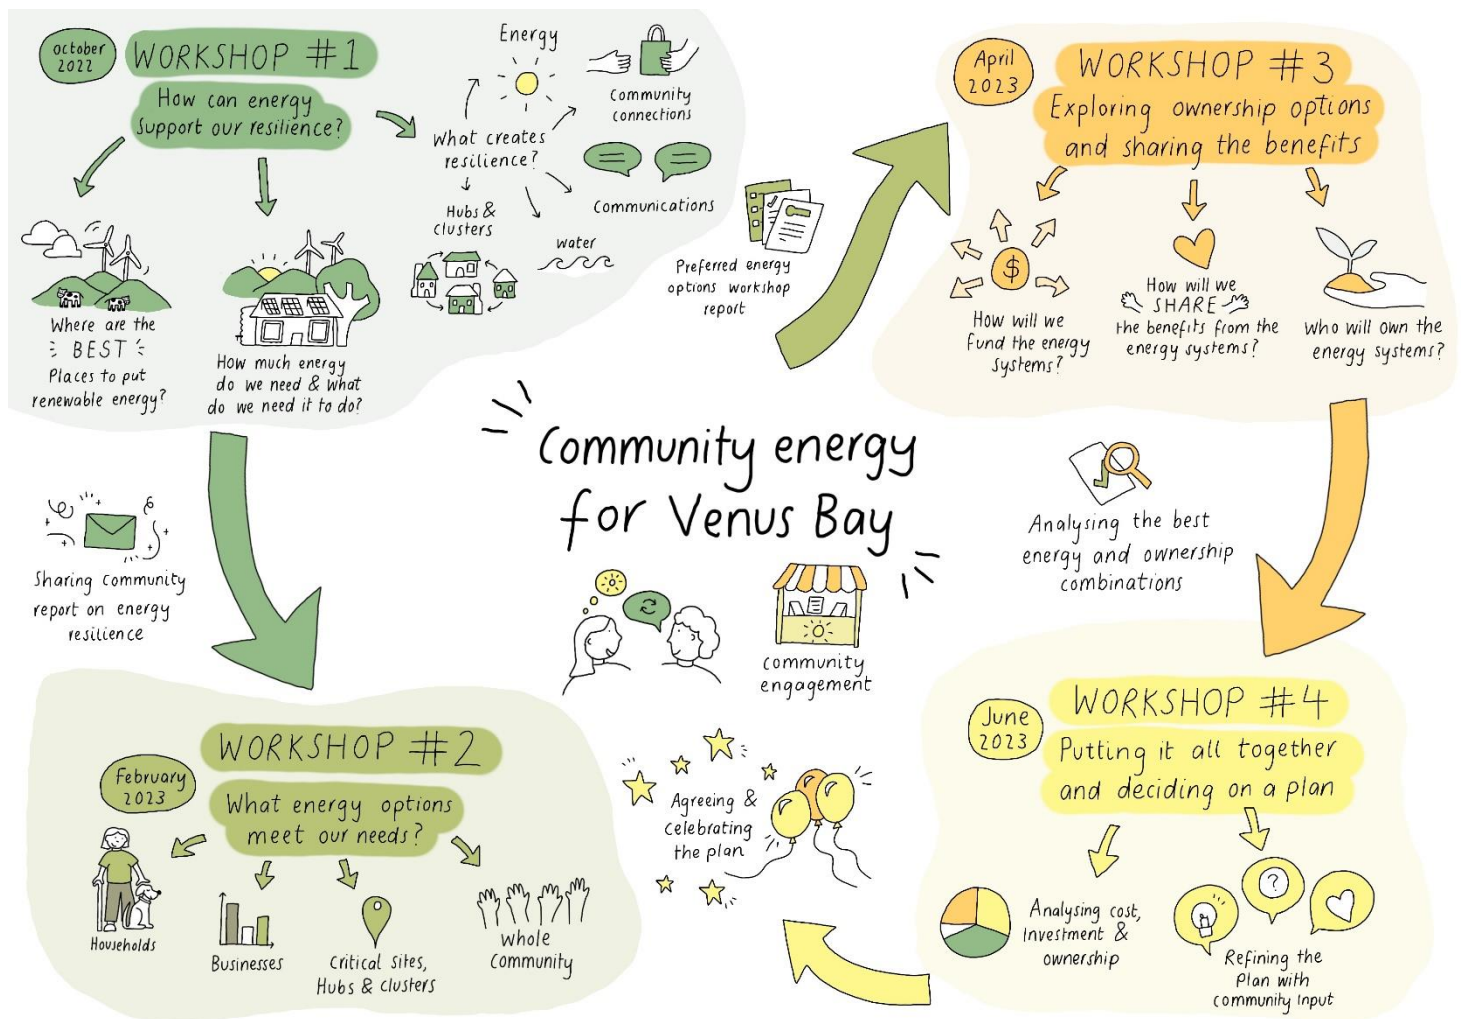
October 2022

WORKSHOP #1

How can energy support our resilience?

Where are the BEST places to put renewable energy?

How much energy do we need & what do we need it to do?

What creates resilience?

Energy

Community connections

Communications

Hubs & clusters

water

Preferred energy options workshop report

April 2023

WORKSHOP #3

Exploring ownership options and sharing the benefits

How will we fund the energy systems?

How will we SHARE the benefits from the energy systems?

Who will own the energy systems?

Community energy for Venus Bay

Sharing community report on energy resilience

Analysing the best energy and ownership combinations

community engagement

February 2023

WORKSHOP #2

What energy options meet our needs?

Households

Businesses

Critical sites, Hubs & clusters

Whole Community

Agreeing & celebrating the plan

June 2023

WORKSHOP #4

Putting it all together and deciding on a plan

Analysing cost, Investment & ownership

Refining the Plan with community Input